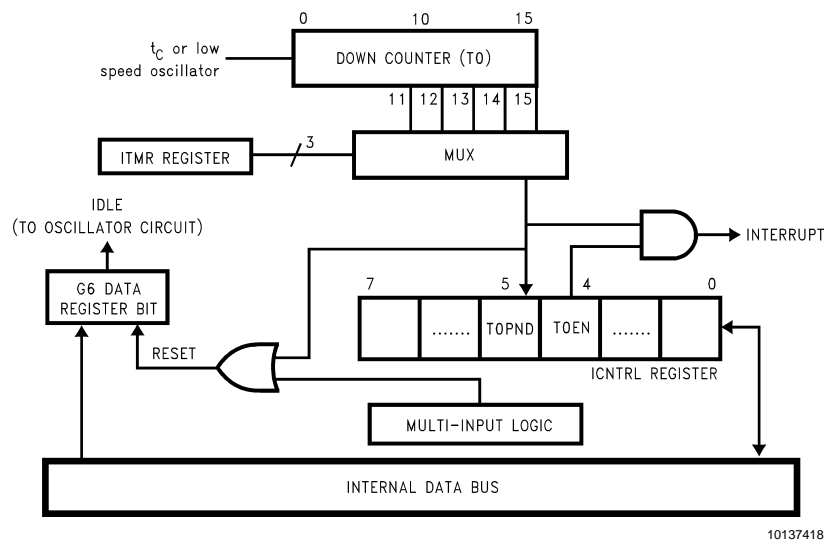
0
10
15

$t_C$ or low speed oscillator

DOWN COUNTER (T0)

11
12
13
14
15

ITMR REGISTER

3

MUX

IDLE
(TO OSCILLATOR CIRCUIT)

INTERRUPT

G6 DATA REGISTER BIT

7
5
4
0

.......
T0PND
T0EN
.......

RESET

ICNTRL REGISTER

MULTI-INPUT LOGIC

INTERNAL DATA BUS

10137418